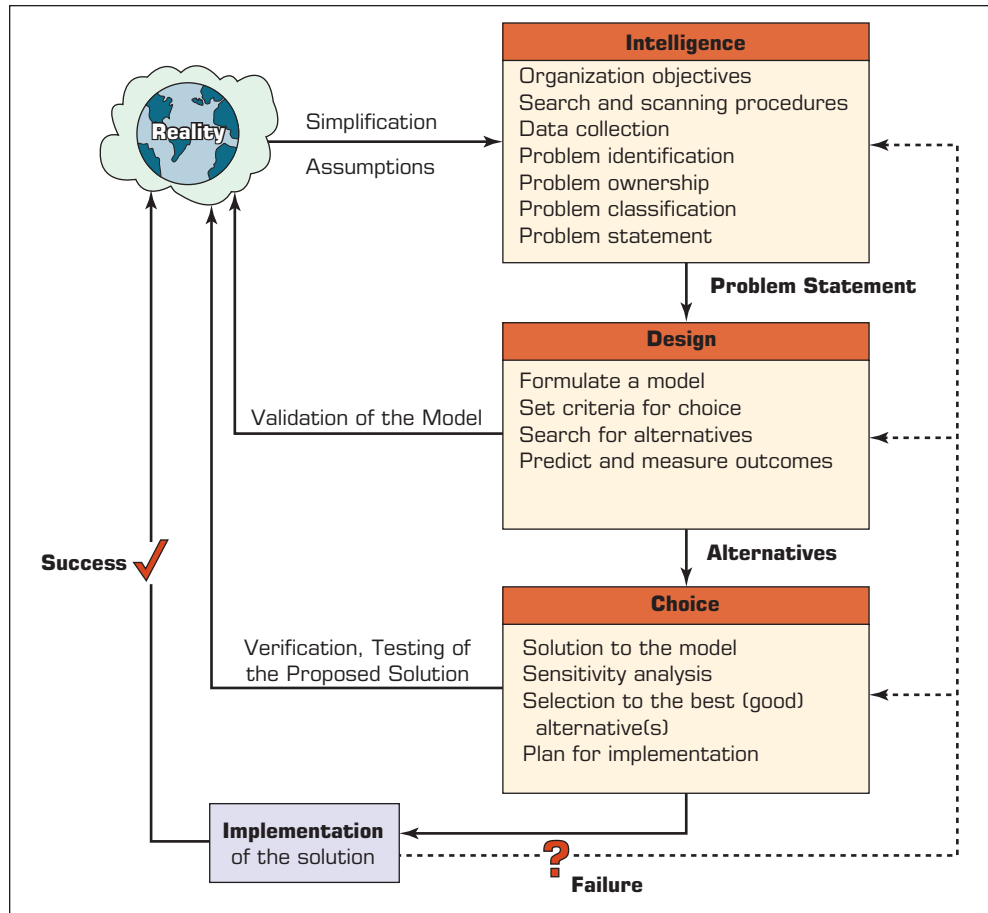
Reality

Simplification

Assumptions

Intelligence

Organization objectives
Search and scanning procedures
Data collection
Problem identification
Problem ownership
Problem classification
Problem statement

Problem Statement

Design

Formulate a model
Set criteria for choice
Search for alternatives
Predict and measure outcomes

Validation of the Model

Alternatives

Success

Choice

Solution to the model
Sensitivity analysis
Selection to the best (good) alternative(s)
Plan for implementation

Verification, Testing of the Proposed Solution

Implementation of the solution

?

Failure